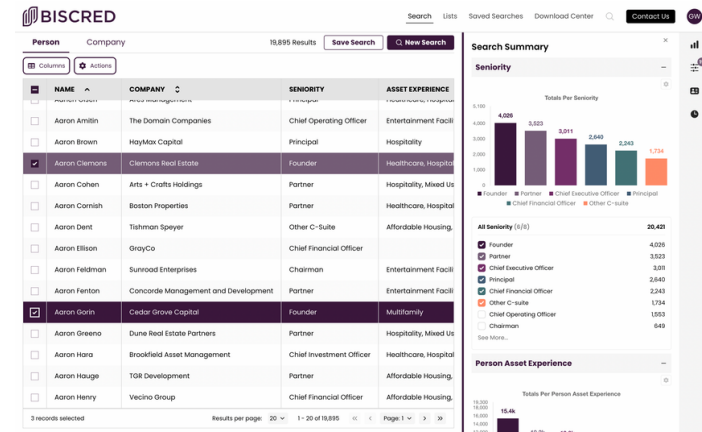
BISCRED

Search Lists Saved Searches Download Center Contact Us GW

Person Company 19,895 Results Save Search New Search

Columns Actions

| | NAME | COMPANY | SENIORITY | ASSET EXPERIENCE |
|---|---|---|---|---|
| | Aaron Amitin | The Domain Companies | Chief Operating Officer | Entertainment Facili |
| | Aaron Brown | HayMax Capital | Principal | Hospitality |
| ☑ | Aaron Clemons | Clemons Real Estate | Founder | Healthcare, Hospital |
| | Aaron Cohen | Arts + Crafts Holdings | Partner | Hospitality, Mixed Us |
| | Aaron Cornish | Boston Properties | Partner | Entertainment Facili |
| | Aaron Dent | Tishman Speyer | Other C-Suite | Affordable Housing, |
| | Aaron Ellison | GrayCo | Chief Financial Officer | |
| | Aaron Feldman | Sunroad Enterprises | Chairman | Entertainment Facili |
| | Aaron Fenton | Concorde Management and Development | Partner | Entertainment Facili |
| ☑ | Aaron Gorin | Cedar Grove Capital | Founder | Multifamily |
| | Aaron Greeno | Dune Real Estate Partners | Partner | Hospitality, Mixed Us |
| | Aaron Hara | Brookfield Asset Management | Chief Investment Officer | Entertainment Facili |
| | Aaron Hauge | TGR Development | Partner | Affordable Housing, |
| | Aaron Henry | Vecino Group | Partner | Affordable Housing, |

3 records selected Results per page: 20 1 - 20 of 19,895 Page: 1

Search Summary

Seniority

Totals Per Seniority

5,100
4,080
3,060
2,040
1,020
0

4,026 3,523 3,011 2,640 2,243 1,734

Founder Partner Chief Executive Officer Principal Chief Financial Officer Other C-suite

All Seniority (6/8) 20,421
Founder 4,026
Partner 3,523
Chief Executive Officer 3,011
Principal 2,640
Chief Financial Officer 2,243
Other C-suite 1,734
Chief Operating Officer 1,553
Chairman 649
See More...

Person Asset Experience

Totals Per Person Asset Experience

19,300
18,000
16,000
14,000
15.4k